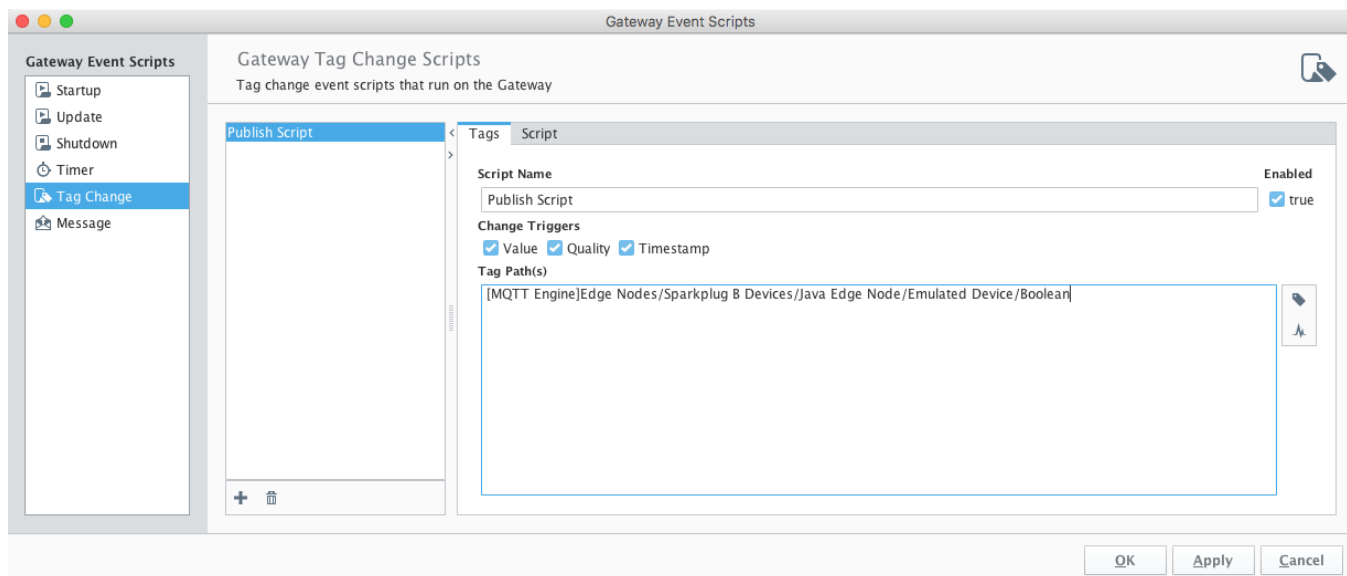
Gateway Event Scripts

Gateway Event Scripts
Startup
Update
Shutdown
Timer
Tag Change
Message

Gateway Tag Change Scripts
Tag change event scripts that run on the Gateway

Publish Script

Tags
Script

Script Name
Enabled
Publish Script
true
Change Triggers
Value
Quality
Timestamp
Tag Path(s)
[MQTT Engine]Edge Nodes/Sparkplug B Devices/Java Edge Node/Emulated Device/Boolean

OK
Apply
Cancel